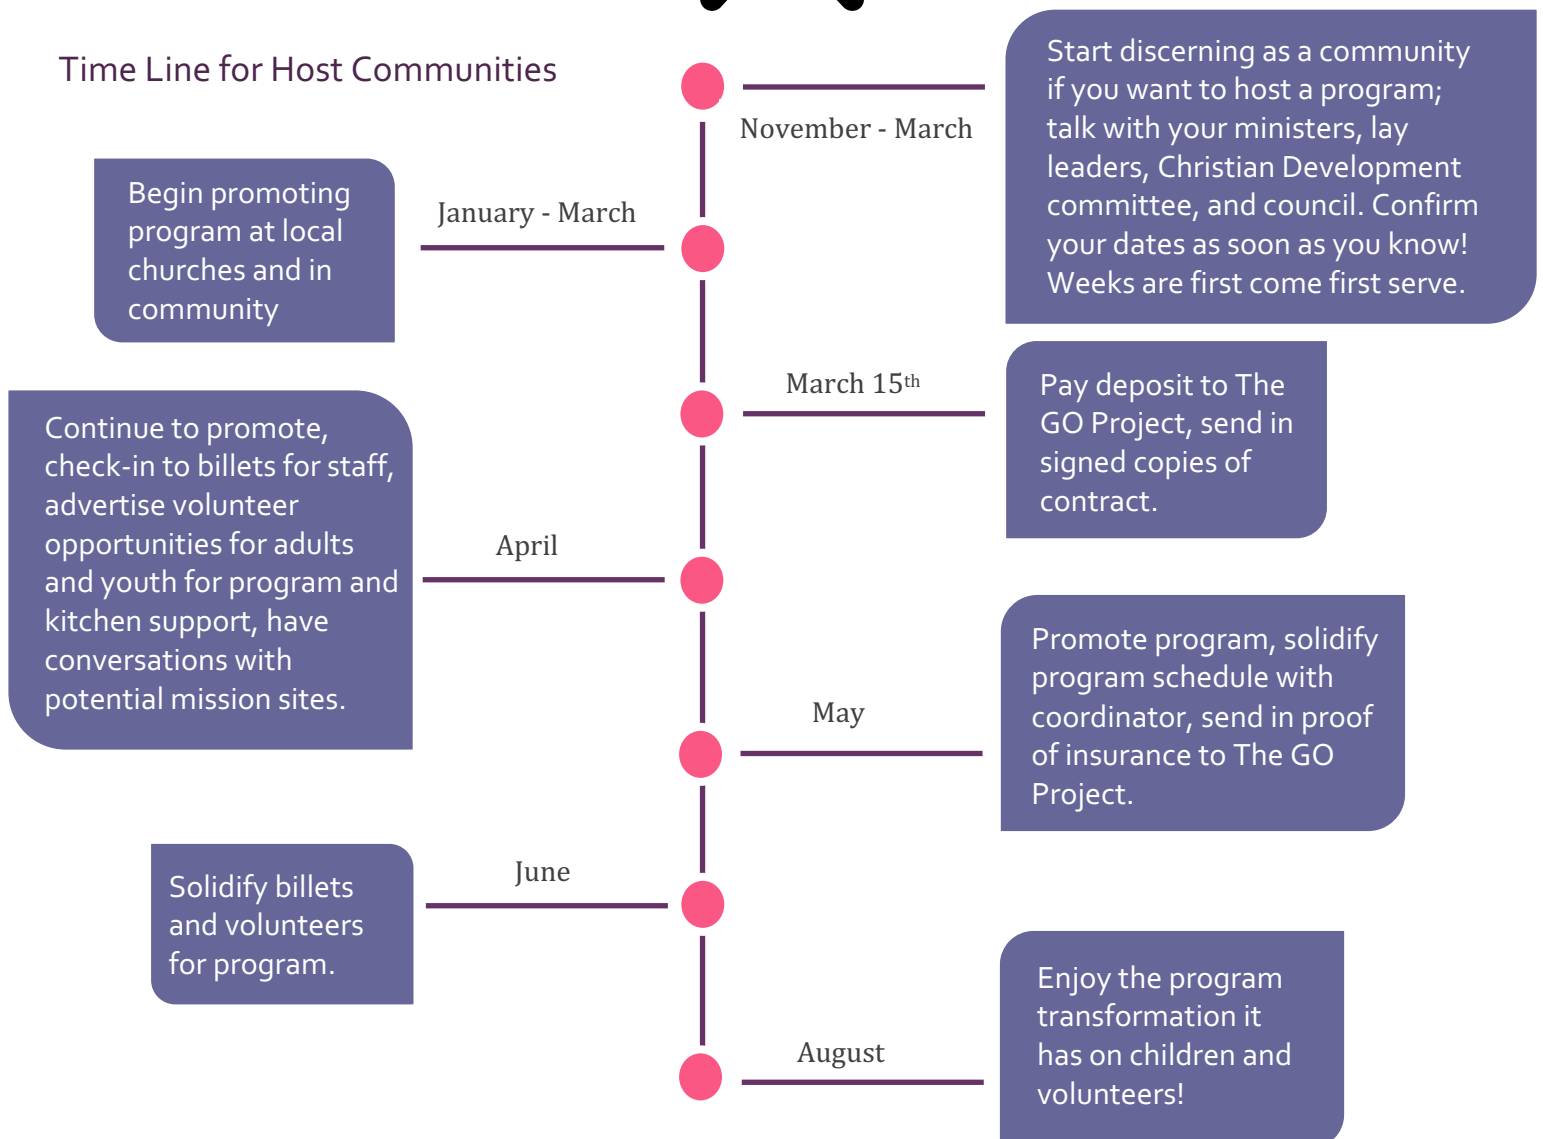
Time Line for Host Communities

November - March

Start discerning as a community if you want to host a program; talk with your ministers, lay leaders, Christian Development committee, and council. Confirm your dates as soon as you know! Weeks are first come first serve.

January - March

Begin promoting program at local churches and in community

March 15th

Pay deposit to The GO Project, send in signed copies of contract.

April

Continue to promote, check-in to billets for staff, advertise volunteer opportunities for adults and youth for program and kitchen support, have conversations with potential mission sites.

May

Promote program, solidify program schedule with coordinator, send in proof of insurance to The GO Project.

June

Solidify billets and volunteers for program.

August

Enjoy the program transformation it has on children and volunteers!